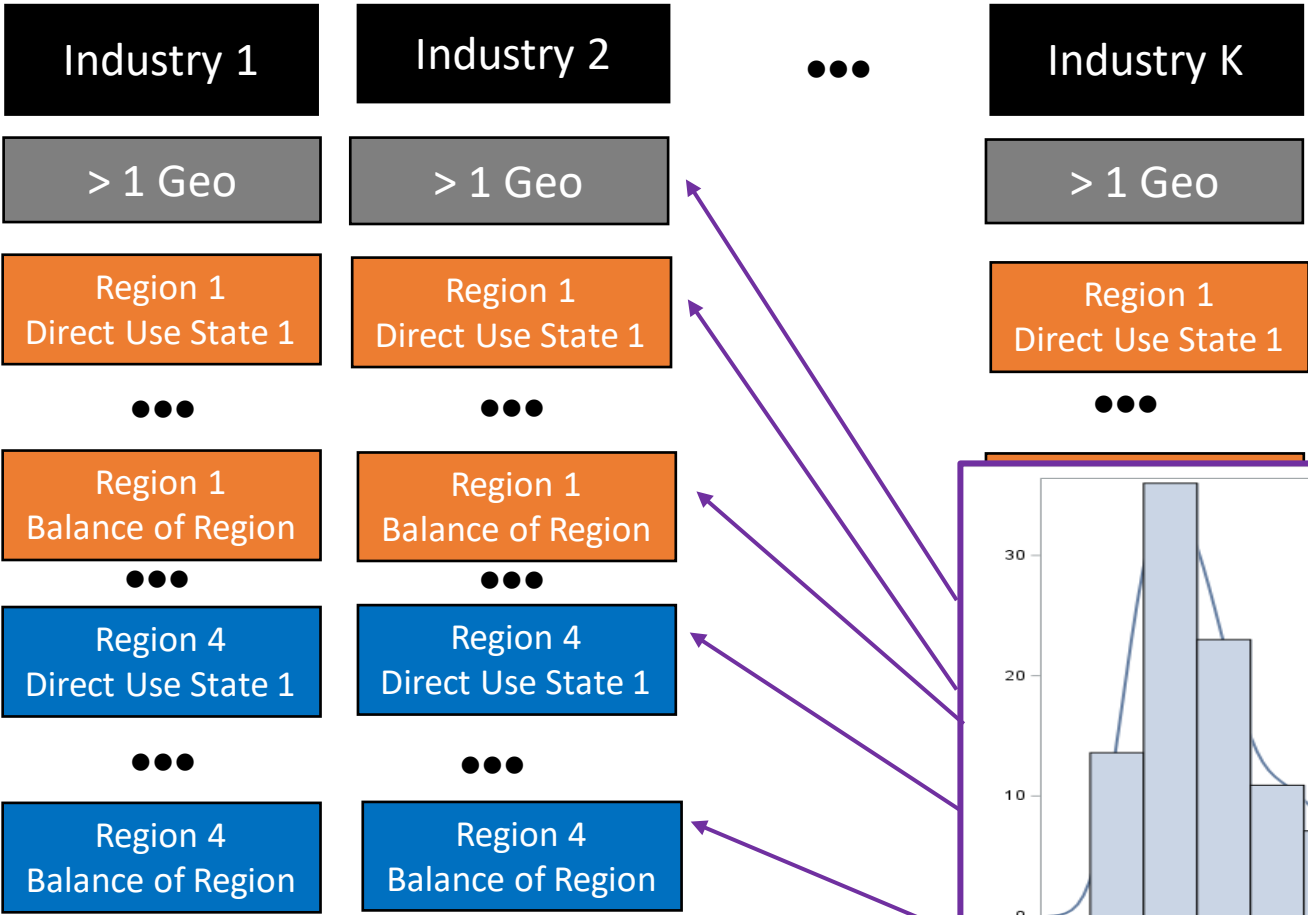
Industry 1

Industry 2

•••

Industry K

> 1 Geo

> 1 Geo

> 1 Geo

Region 1
Direct Use State 1

Region 1
Direct Use State 1

Region 1
Direct Use State 1

•••

•••

•••

Region 1
Balance of Region

Region 1
Balance of Region

•••

•••

Region 4
Direct Use State 1

Region 4
Direct Use State 1

•••

•••

Region 4
Balance of Region

Region 4
Balance of Region

30

20

10

0